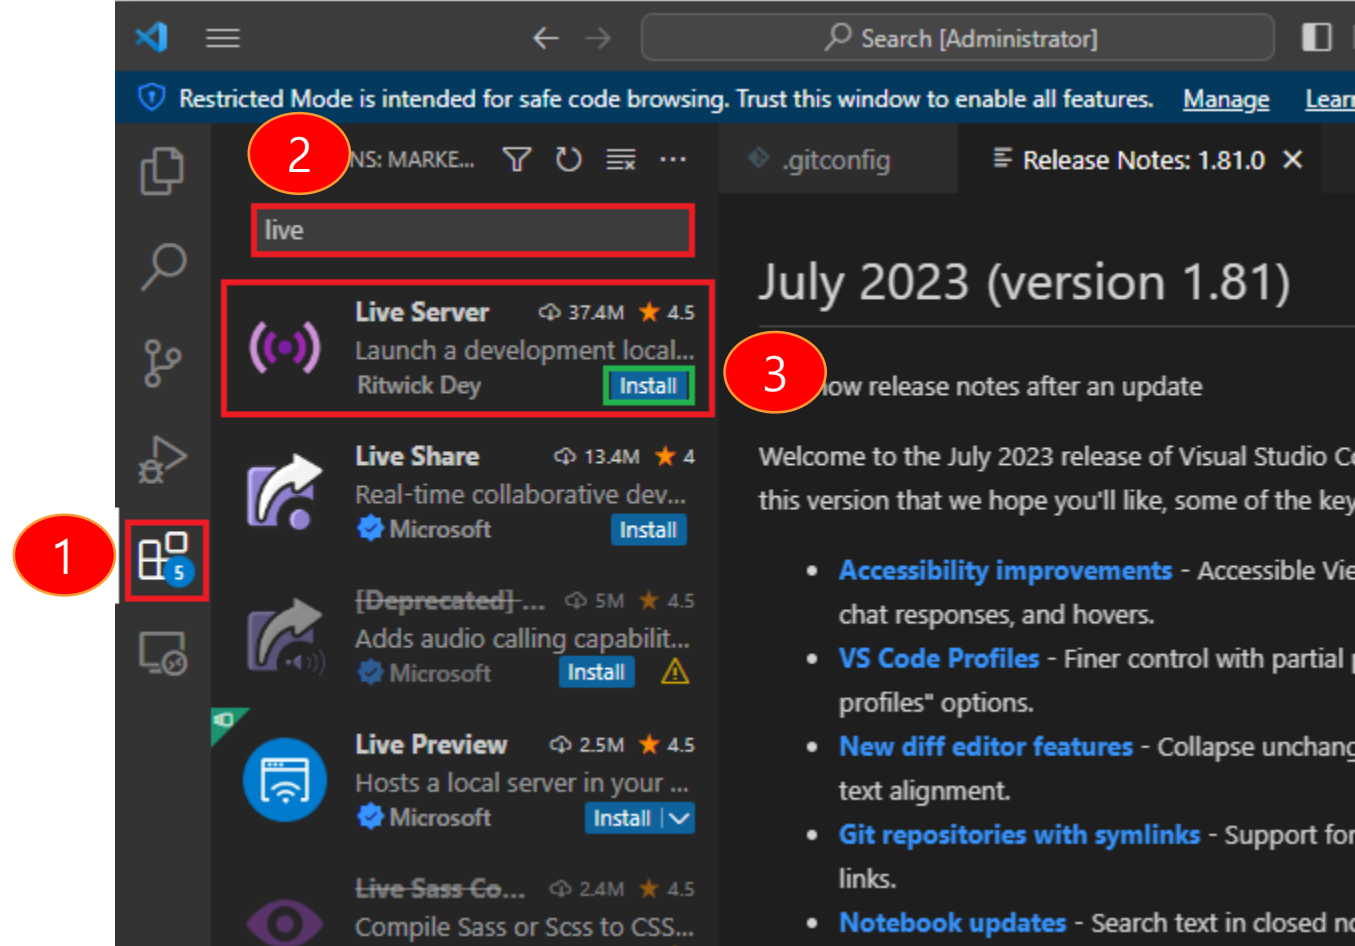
Search [Administrator]

Restricted Mode is intended for safe code browsing. Trust this window to enable all features. Manage Lear

2

NS: MARKE...

.gitconfig

Release Notes: 1.81.0

live

Live Server 37.4M 4.5
Launch a development local...
Ritwick Dey
Install

Live Share 13.4M 4
Real-time collaborative dev...
Microsoft
Install

[Deprecated] ... 5M 4.5
Adds audio calling capabilit...
Microsoft
Install

Live Preview 2.5M 4.5
Hosts a local server in your ...
Microsoft
Install

Live Sass Co... 2.4M 4.5
Compile Sass or Scss to CSS...

1

5

July 2023 (version 1.81)

3

ow release notes after an update

Welcome to the July 2023 release of Visual Studio C this version that we hope you'll like, some of the key

- Accessibility improvements - Accessible Vie chat responses, and hovers.
- VS Code Profiles - Finer control with partial profiles" options.
- New diff editor features - Collapse unchang text alignment.
- Git repositories with symlinks - Support for links.
- Notebook updates - Search text in closed n